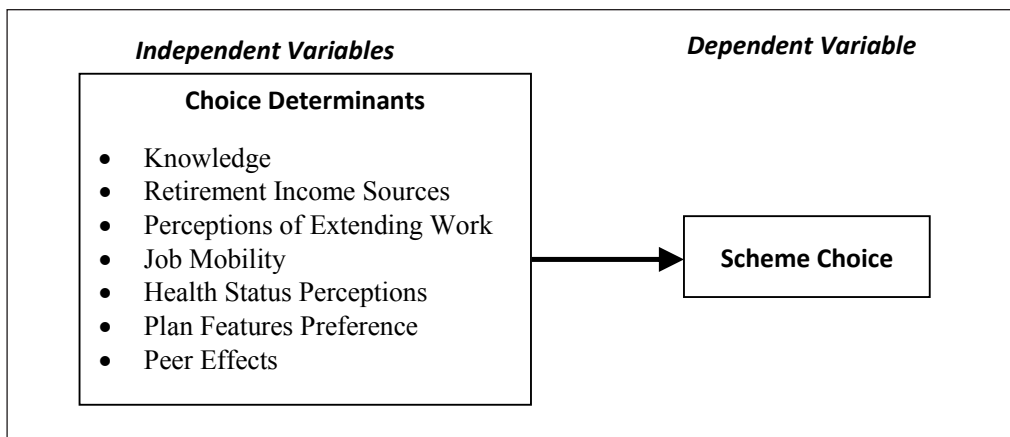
Independent Variables

Dependent Variable

Choice Determinants

- Knowledge
- Retirement Income Sources
- Perceptions of Extending Work
- Job Mobility
- Health Status Perceptions
- Plan Features Preference
- Peer Effects

Scheme Choice